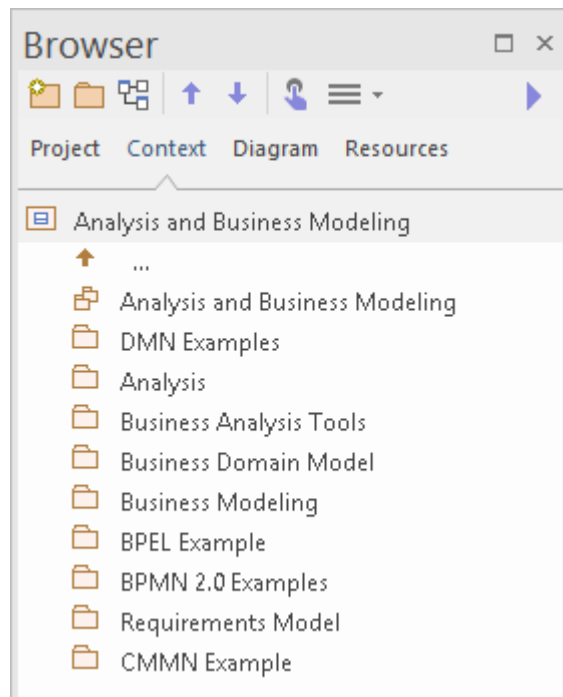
Browser

Project Context Diagram Resources

Analysis and Business Modeling
...
Analysis and Business Modeling
DMN Examples
Analysis
Business Analysis Tools
Business Domain Model
Business Modeling
BPEL Example
BPMN 2.0 Examples
Requirements Model
CMMN Example